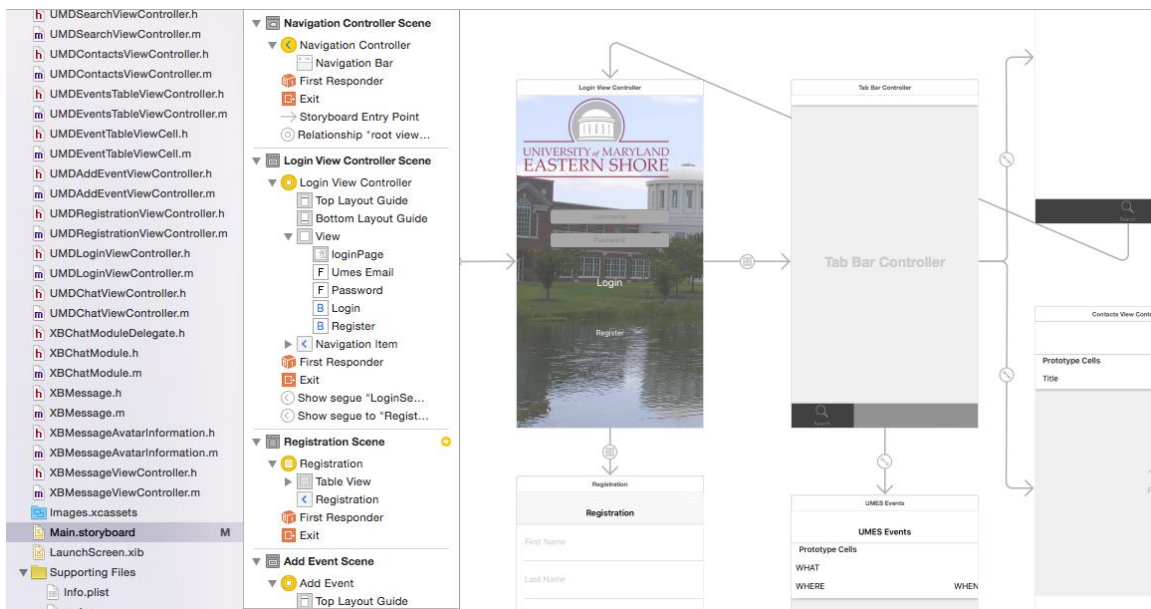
h UMDSearchViewController.h
m UMDSearchViewController.m
h UMDContactsViewController.h
m UMDContactsViewController.m
h UMDEventsTableViewController.h
m UMDEventsTableViewController.m
h UMDEventTableViewCell.h
m UMDEventTableViewCell.m
h UMDAddEventViewController.h
m UMDAddEventViewController.m
h UMDRegistrationViewController.h
m UMDRegistrationViewController.m
h UMDLoginViewController.h
m UMDLoginViewController.m
h UMDChatViewController.h
m UMDChatViewController.m
h XBChatModuleDelegate.h
h XBChatModule.h
m XBChatModule.m
h XBMessage.h
m XBMessage.m
h XBMessageAvatarInformation.h
m XBMessageAvatarInformation.m
h XBMessageViewController.h
m XBMessageViewController.m
Images.xcassets
Main.storyboard M
LaunchScreen.xib
Supporting Files
Info.plist

Navigation Controller Scene
Navigation Controller
Navigation Bar
First Responder
Exit
Storyboard Entry Point
Relationship "root view...
Login View Controller Scene
Login View Controller
Top Layout Guide
Bottom Layout Guide
View
loginPage
F Umes Email
F Password
B Login
B Register
Navigation Item
First Responder
Exit
Show segue "LoginSe...
Show segue to "Regist...
Registration Scene
Registration
Table View
Registration
First Responder
Exit
Add Event Scene
Add Event
Top Layout Guide

Login View Controller
UNIVERSITY of MARYLAND
EASTERN SHORE
Username
Password
Login
Register

Tab Bar Controller
Tab Bar Controller
Search

Search

Contacts View Contr
Prototype Cells
Title

Registration
Registration
First Name
Last Name

UMES Events
UMES Events
Prototype Cells
WHAT
WHERE
WHEN